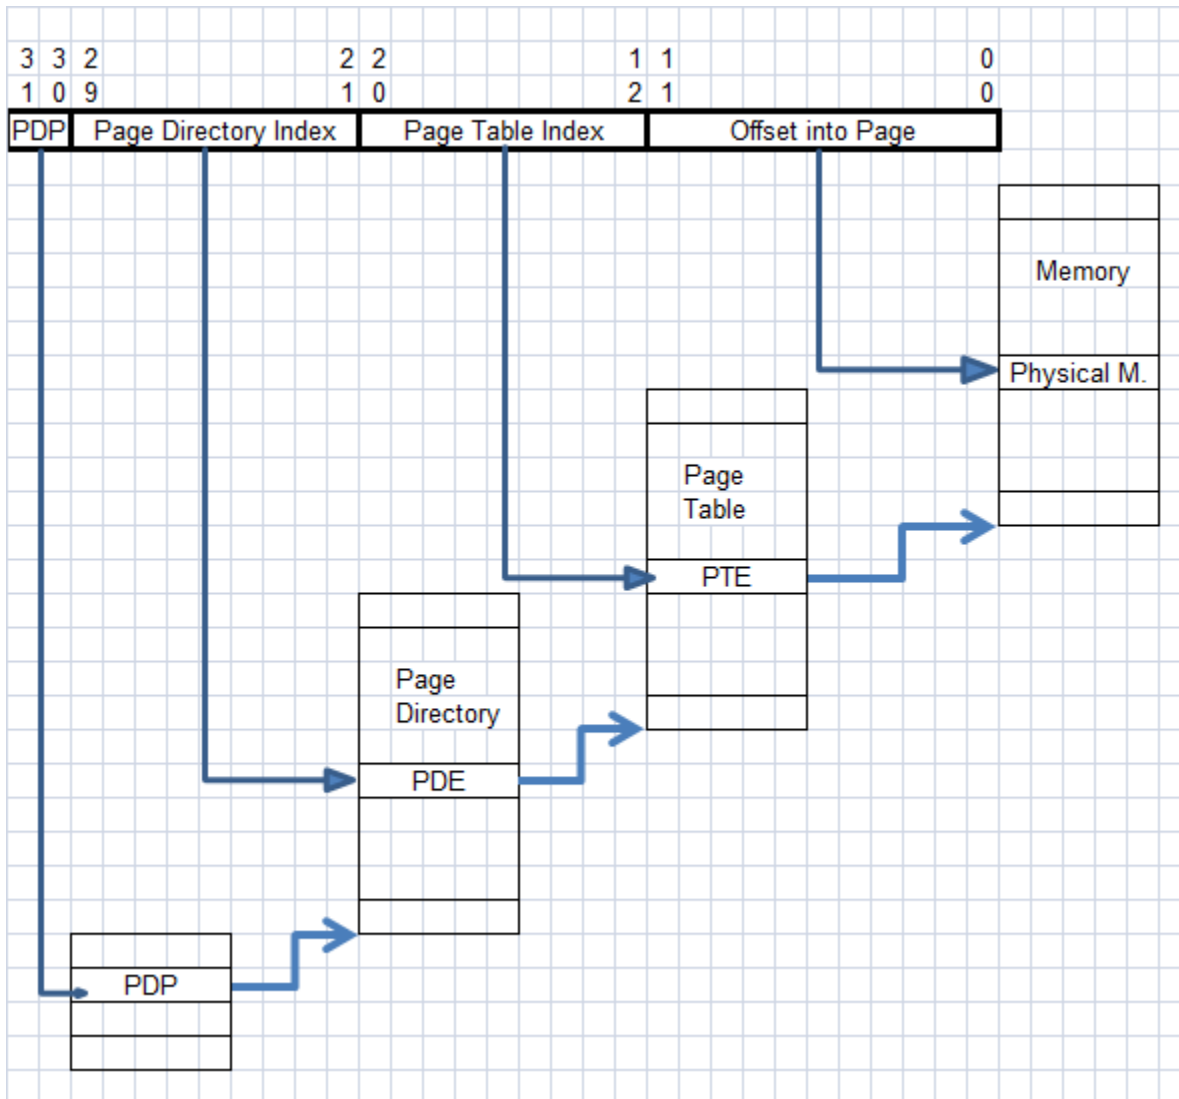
| 31 | 30 | 29 | 21 | 20 | 12 | 11 | 0 |
|---|---|---|---|---|---|---|---|

| PDP | Page Directory Index | Page Table Index | Offset into Page |
|---|---|---|---|

Memory

Physical M.

Page Table

PTE

Page Directory

PDE

PDP